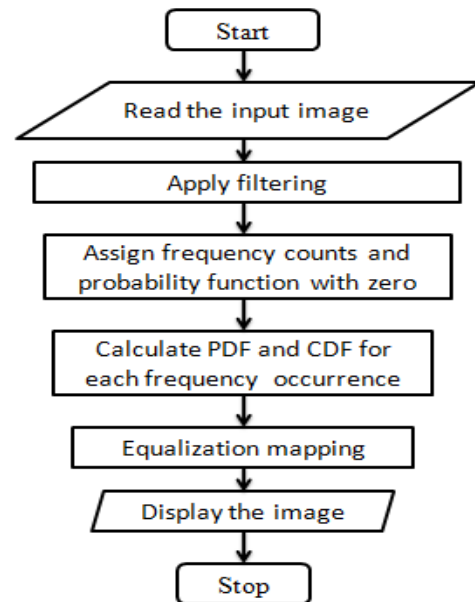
Start

Read the input image

Apply filtering

Assign frequency counts and probability function with zero

Calculate PDF and CDF for each frequency occurrence

Equalization mapping

Display the image

Stop